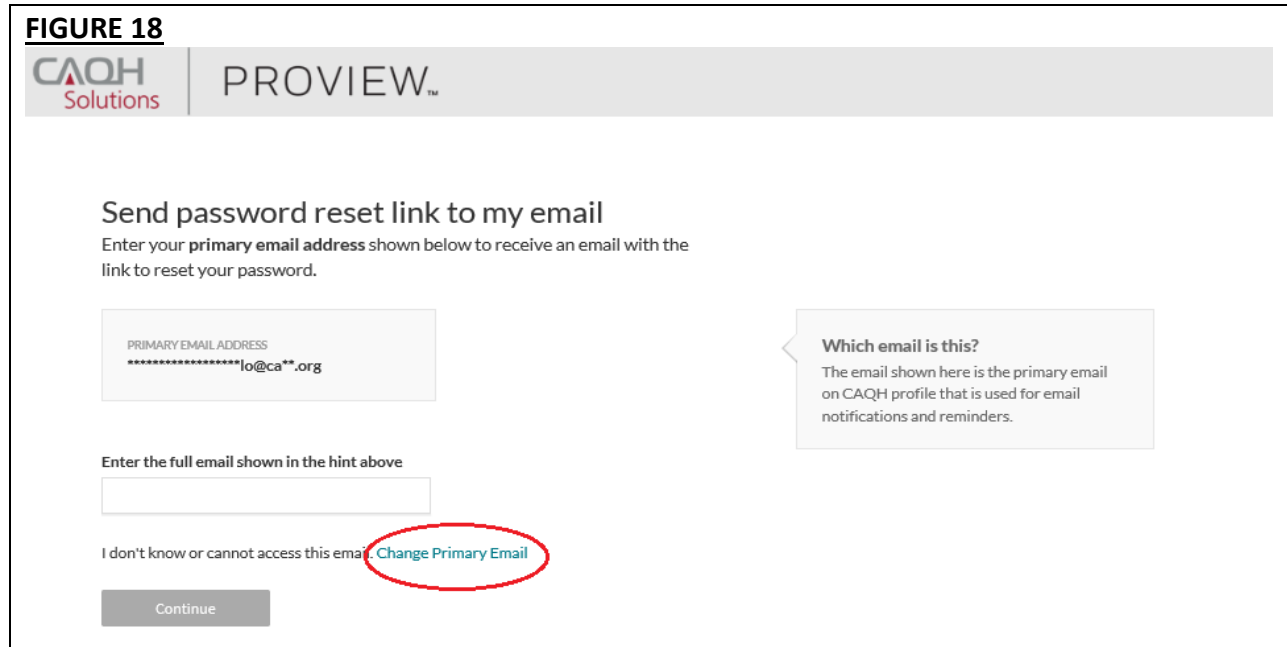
FIGURE 18

CAQH Solutions

PROVIEW™

Send password reset link to my email

Enter your **primary email address** shown below to receive an email with the link to reset your password.

PRIMARY EMAIL ADDRESS
********************lo@ca**.org

Which email is this?

The email shown here is the primary email on CAQH profile that is used for email notifications and reminders.

Enter the full email shown in the hint above

I don't know or cannot access this email. Change Primary Email

Continue